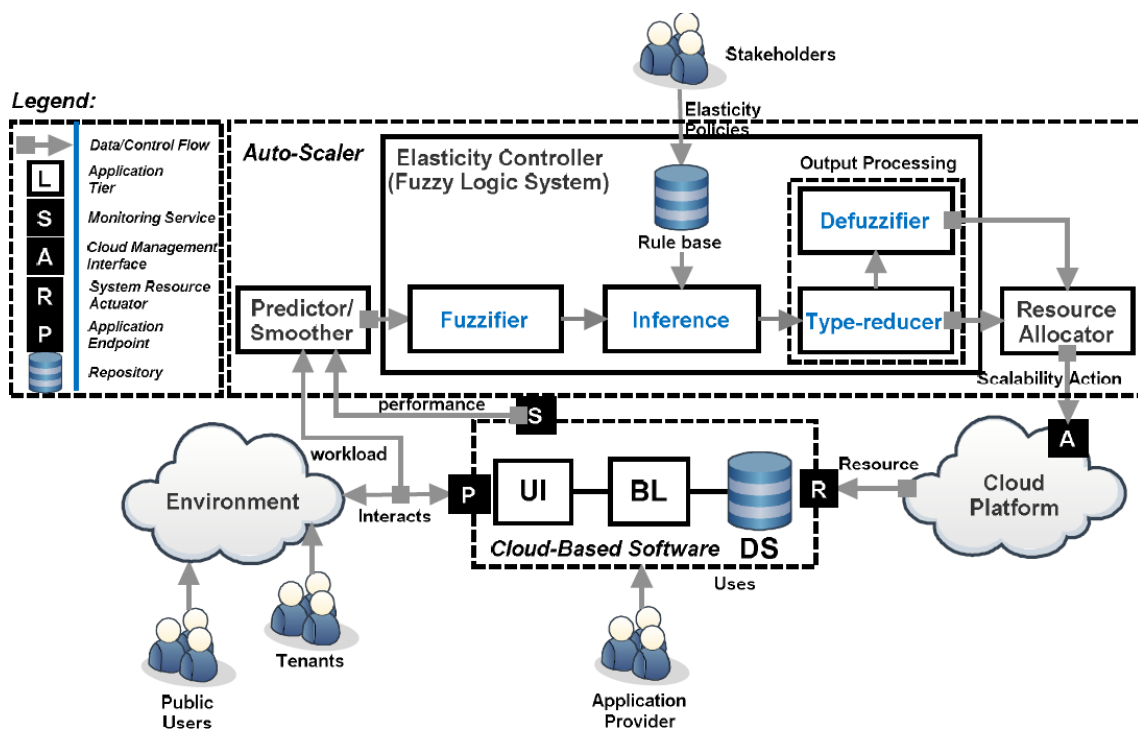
Stakeholders

Legend:

Data/Control Flow

L Application Tier

S Monitoring Service

A Cloud Management Interface

R System Resource Actuator

P Application Endpoint

Repository

Elasticity Policies

Auto-Scaler

Elasticity Controller (Fuzzy Logic System)

Output Processing

Rule base

Defuzzifier

Predictor/ Smoother

Fuzzifier

Inference

Type-reducer

Resource Allocator

Scalability Action

performance

S

workload

A

Resource

Environment

P

UI

BL

R

Cloud Platform

Interacts

Cloud-Based Software

DS

Uses

Tenants

Public Users

Application Provider